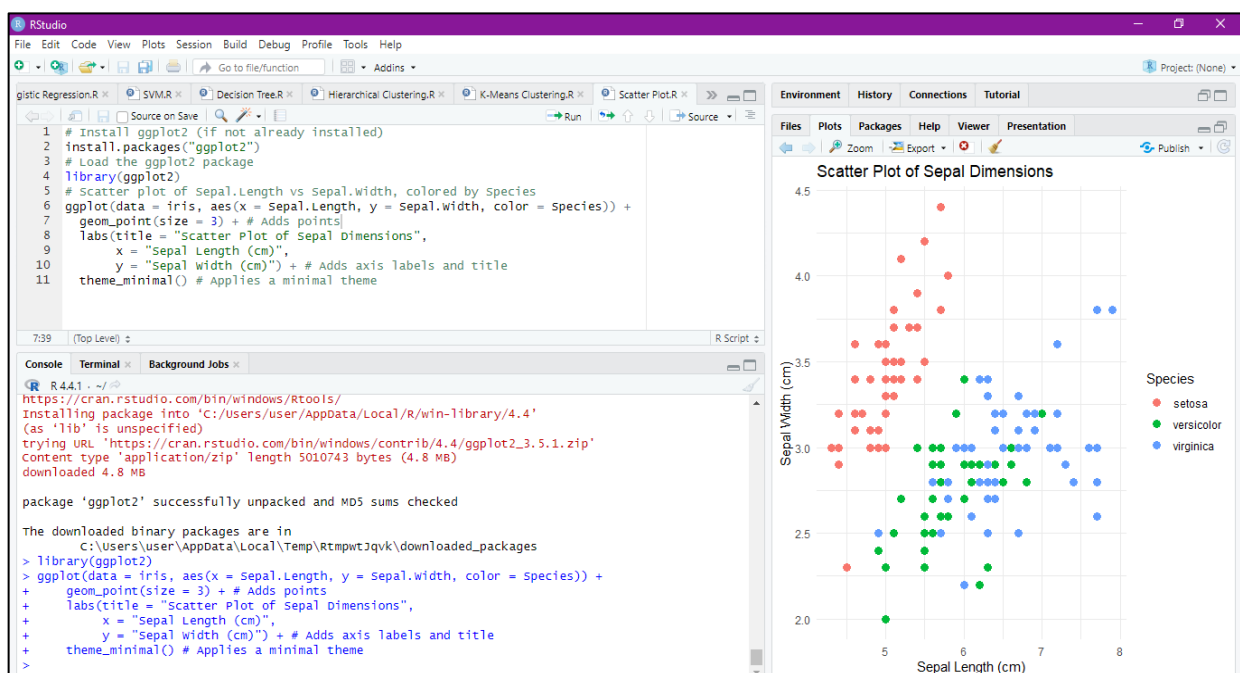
RStudio

File Edit Code View Plots Session Build Debug Profile Tools Help

Go to file/function Addins Project: (None)

gistic Regression.R × SVM.R × Decision Tree.R × Hierarchical Clustering.R × K-Means Clustering.R × Scatter Plot.R ×

Source on Save Run Source

1 # Install ggplot2 (if not already installed)
2 install.packages("ggplot2")
3 # Load the ggplot2 package
4 library(ggplot2)
5 # Scatter plot of Sepal.Length vs Sepal.Width, colored by Species
6 ggplot(data = iris, aes(x = Sepal.Length, y = Sepal.Width, color = Species)) +
7   geom_point(size = 3) + # Adds points
8   labs(title = "Scatter Plot of Sepal Dimensions",
9        x = "Sepal Length (cm)",
10       y = "Sepal Width (cm)") + # Adds axis labels and title
11  theme_minimal() # Applies a minimal theme

7:39 (Top Level) R Script

Console Terminal × Background Jobs ×

R 4.4.1 · ~/

https://cran.rstudio.com/bin/windows/Rtools/
Installing package into 'C:/Users/user/AppData/Local/R/win-library/4.4'
(as 'lib' is unspecified)
trying URL 'https://cran.rstudio.com/bin/windows/contrib/4.4/ggplot2_3.5.1.zip'
Content type 'application/zip' length 5010743 bytes (4.8 MB)
downloaded 4.8 MB

package 'ggplot2' successfully unpacked and MD5 sums checked

The downloaded binary packages are in
	C:\Users\user\AppData\Local\Temp\RtmpwtJqvk\downloaded_packages
> library(ggplot2)
> ggplot(data = iris, aes(x = Sepal.Length, y = Sepal.Width, color = Species)) +
+     geom_point(size = 3) + # Adds points
+     labs(title = "Scatter Plot of Sepal Dimensions",
+          x = "Sepal Length (cm)",
+          y = "Sepal Width (cm)") + # Adds axis labels and title
+     theme_minimal() # Applies a minimal theme
>

Environment History Connections Tutorial

Files Plots Packages Help Viewer Presentation

Zoom Export Publish

Scatter Plot of Sepal Dimensions

4.5
4.0
3.5
3.0
2.5
2.0

Sepal Width (cm)

5 6 7 8

Sepal Length (cm)

Species
setosa
versicolor
virginica